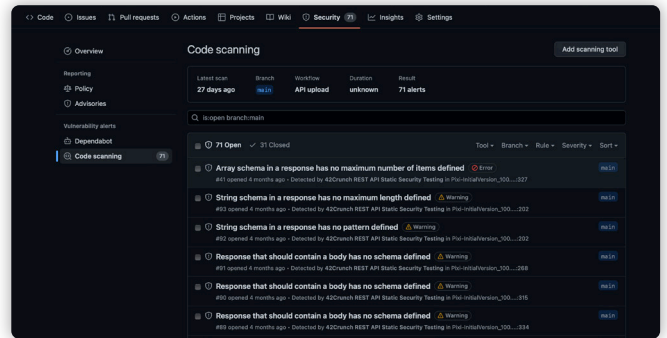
Code Issues Pull requests Actions Projects Wiki Security 71 Insights Settings

Overview

Reporting

Policy

Advisories

Vulnerability alerts

Dependabot

Code scanning 71

Code scanning

Add scanning tool

| Latest scan | Branch | Workflow | Duration | Result |
|---|---|---|---|---|
| 27 days ago | main | API upload | unknown | 71 alerts |

is:open branch:main

71 Open ✓ 31 Closed

Tool ▾ Branch ▾ Rule ▾ Severity ▾ Sort ▾

Array schema in a response has no maximum number of items defined Error
#41 opened 4 months ago • Detected by 42Crunch REST API Static Security Testing in Pixi-InitialVersion_100....:327
main

String schema in a response has no maximum length defined Warning
#93 opened 4 months ago • Detected by 42Crunch REST API Static Security Testing in Pixi-InitialVersion_100....:202
main

String schema in a response has no pattern defined Warning
#92 opened 4 months ago • Detected by 42Crunch REST API Static Security Testing in Pixi-InitialVersion_100....:202
main

Response that should contain a body has no schema defined Warning
#91 opened 4 months ago • Detected by 42Crunch REST API Static Security Testing in Pixi-InitialVersion_100....:268
main

Response that should contain a body has no schema defined Warning
#90 opened 4 months ago • Detected by 42Crunch REST API Static Security Testing in Pixi-InitialVersion_100....:315
main

Response that should contain a body has no schema defined Warning
#89 opened 4 months ago • Detected by 42Crunch REST API Static Security Testing in Pixi-InitialVersion_100....:334
main